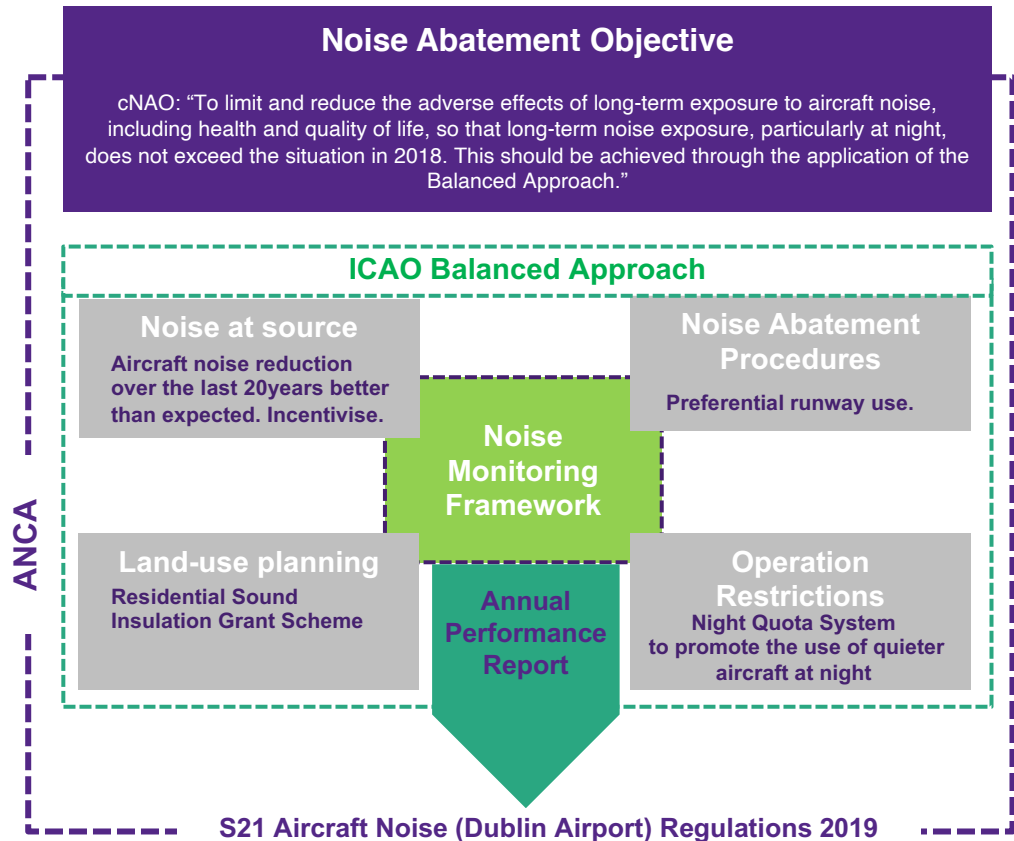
Noise Abatement Objective

cNAO: "To limit and reduce the adverse effects of long-term exposure to aircraft noise, including health and quality of life, so that long-term noise exposure, particularly at night, does not exceed the situation in 2018. This should be achieved through the application of the Balanced Approach."

ICAO Balanced Approach

Noise at source
Aircraft noise reduction over the last 20years better than expected. Incentivise.

Noise Abatement Procedures
Preferential runway use.

Noise Monitoring Framework

Land-use planning
Residential Sound Insulation Grant Scheme

Annual Performance Report

Operation Restrictions
Night Quota System to promote the use of quieter aircraft at night

ANCA

S21 Aircraft Noise (Dublin Airport) Regulations 2019